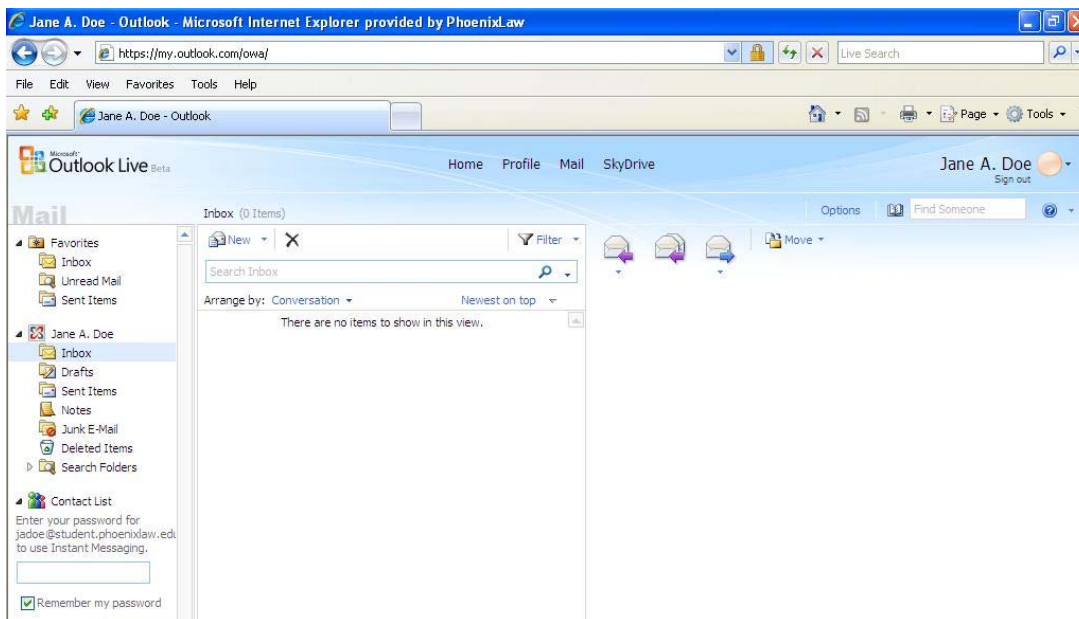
Jane A. Doe - Outlook - Microsoft Internet Explorer provided by PhoenixLaw

https://my.outlook.com/owa/

Live Search

File Edit View Favorites Tools Help

Jane A. Doe - Outlook

Page Tools

Microsoft Outlook Live Beta

Home Profile Mail SkyDrive

Jane A. Doe
Sign out

Mail

Inbox (0 Items)

Options

Find Someone

Favorites
Inbox
Unread Mail
Sent Items

Jane A. Doe
Inbox
Drafts
Sent Items
Notes
Junk E-Mail
Deleted Items
Search Folders

Contact List
Enter your password for jadoe@student.phoenixlaw.edu to use Instant Messaging.

Remember my password

New

Filter

Move

Search Inbox

Arrange by: Conversation

Newest on top

There are no items to show in this view.